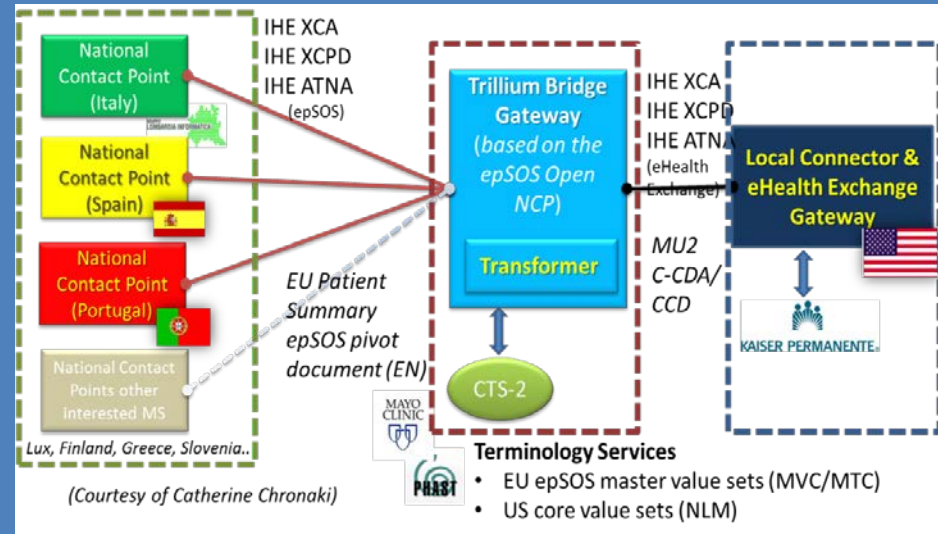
National Contact Point (Italy)

LOMBARDIA INFORMATICA

National Contact Point (Spain)

National Contact Point (Portugal)

National Contact Points other interested MS

Lux, Finland, Greece, Slovenia..

IHE XCA
IHE XCPD
IHE ATNA
(epSOS)

EU Patient Summary epSOS pivot document (EN)

Trillium Bridge Gateway (based on the epSOS Open NCP)

Transformer

CTS-2

IHE XCA
IHE XCPD
IHE ATNA
(eHealth Exchange)

MU2 C-CDA/ CCD

Local Connector & eHealth Exchange Gateway

KAISER PERMANENTE.

MAYO CLINIC

PHAST

Terminology Services
• EU epSOS master value sets (MVC/MTC)
• US core value sets (NLM)

(Courtesy of Catherine Chronaki)